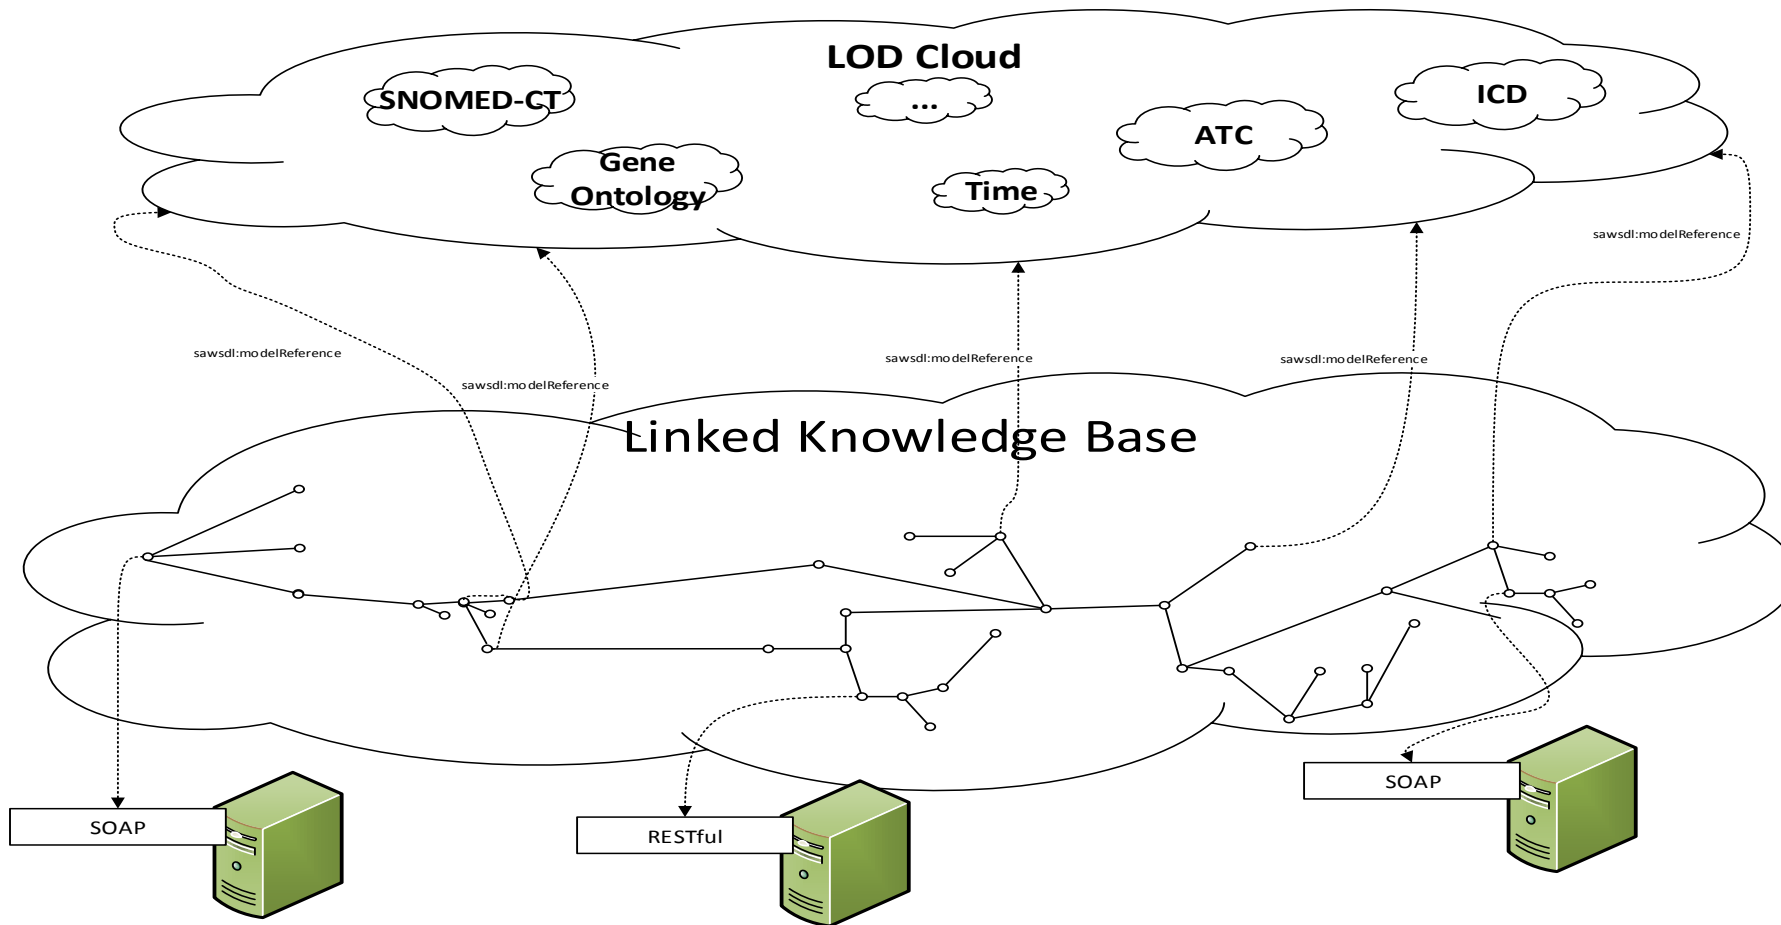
LOD Cloud

SNOMED-CT

...

ICD

ATC

Gene Ontology

Time

sawsdl:modelReference

sawsdl:modelReference

sawsdl:modelReference

sawsdl:modelReference

sawsdl:modelReference

Linked Knowledge Base

SOAP

RESTful

SOAP